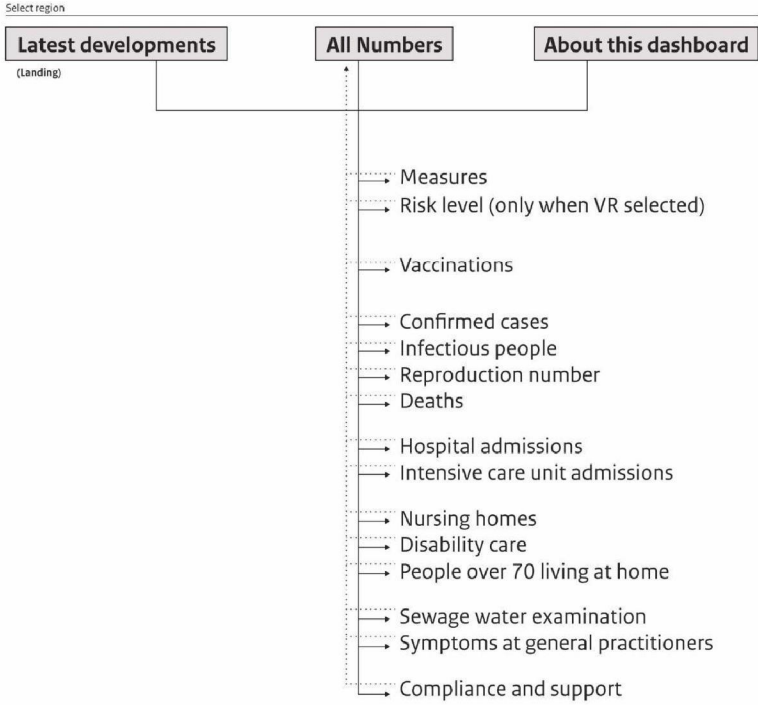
Select region

Latest developments

(Landing)

All Numbers

About this dashboard

Measures
Risk level (only when VR selected)

Vaccinations

Confirmed cases
Infectious people
Reproduction number
Deaths

Hospital admissions
Intensive care unit admissions

Nursing homes
Disability care
People over 70 living at home

Sewage water examination
Symptoms at general practitioners

Compliance and support